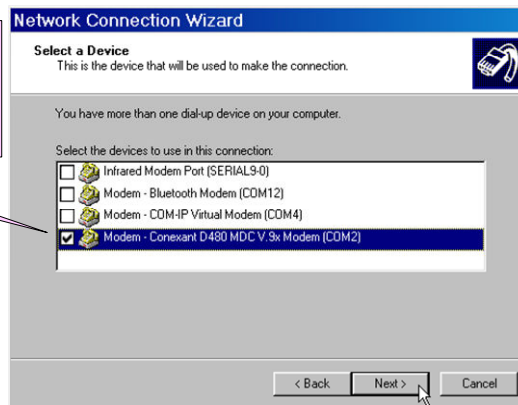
Network Connection Wizard

Select a Device
This is the device that will be used to make the connection.

You have more than one dial-up device on your computer.

Select the devices to use in this connection:

Infrared Modem Port (SERIAL9-0)
Modem - Bluetooth Modem (COM12)
Modem - COM-IP Virtual Modem (COM4)
Modem - Conexant D480 MDC V.9x Modem (COM2)

< Back
Next >
Cancel